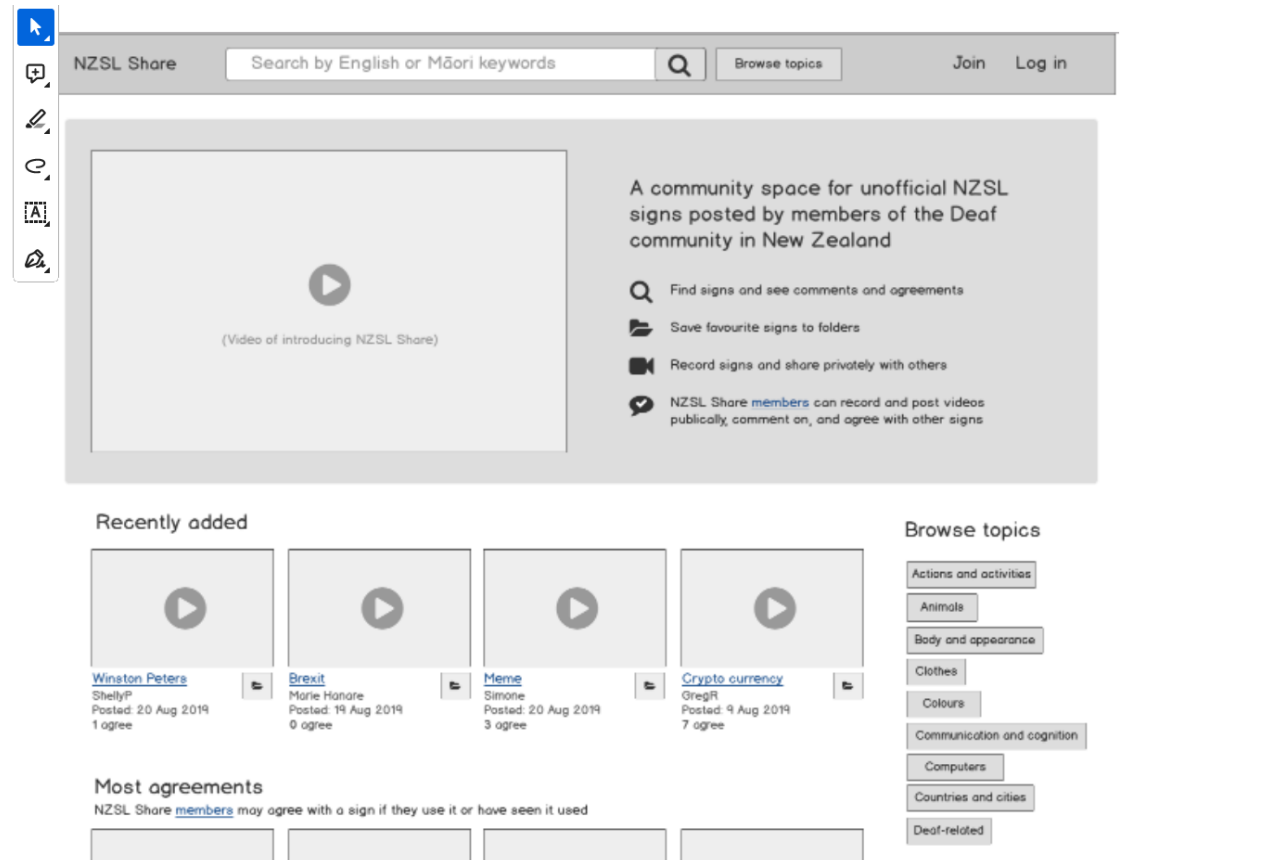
NZSL Share

Search by English or Māori keywords

Browse topics

Join

Log in

(Video of introducing NZSL Share)

A community space for unofficial NZSL signs posted by members of the Deaf community in New Zealand

Find signs and see comments and agreements

Save favourite signs to folders

Record signs and share privately with others

NZSL Share members can record and post videos publically, comment on, and agree with other signs

Recently added

Winston Peters
ShellyP
Posted: 20 Aug 2019
1 agree

Brexit
Marie Hanare
Posted: 19 Aug 2019
0 agree

Meme
Simone
Posted: 20 Aug 2019
3 agree

Crypto currency
GregR
Posted: 9 Aug 2019
7 agree

Most agreements

NZSL Share members may agree with a sign if they use it or have seen it used

Browse topics

Actions and activities

Animals

Body and appearance

Clothes

Colours

Communication and cognition

Computers

Countries and cities

Deaf-related